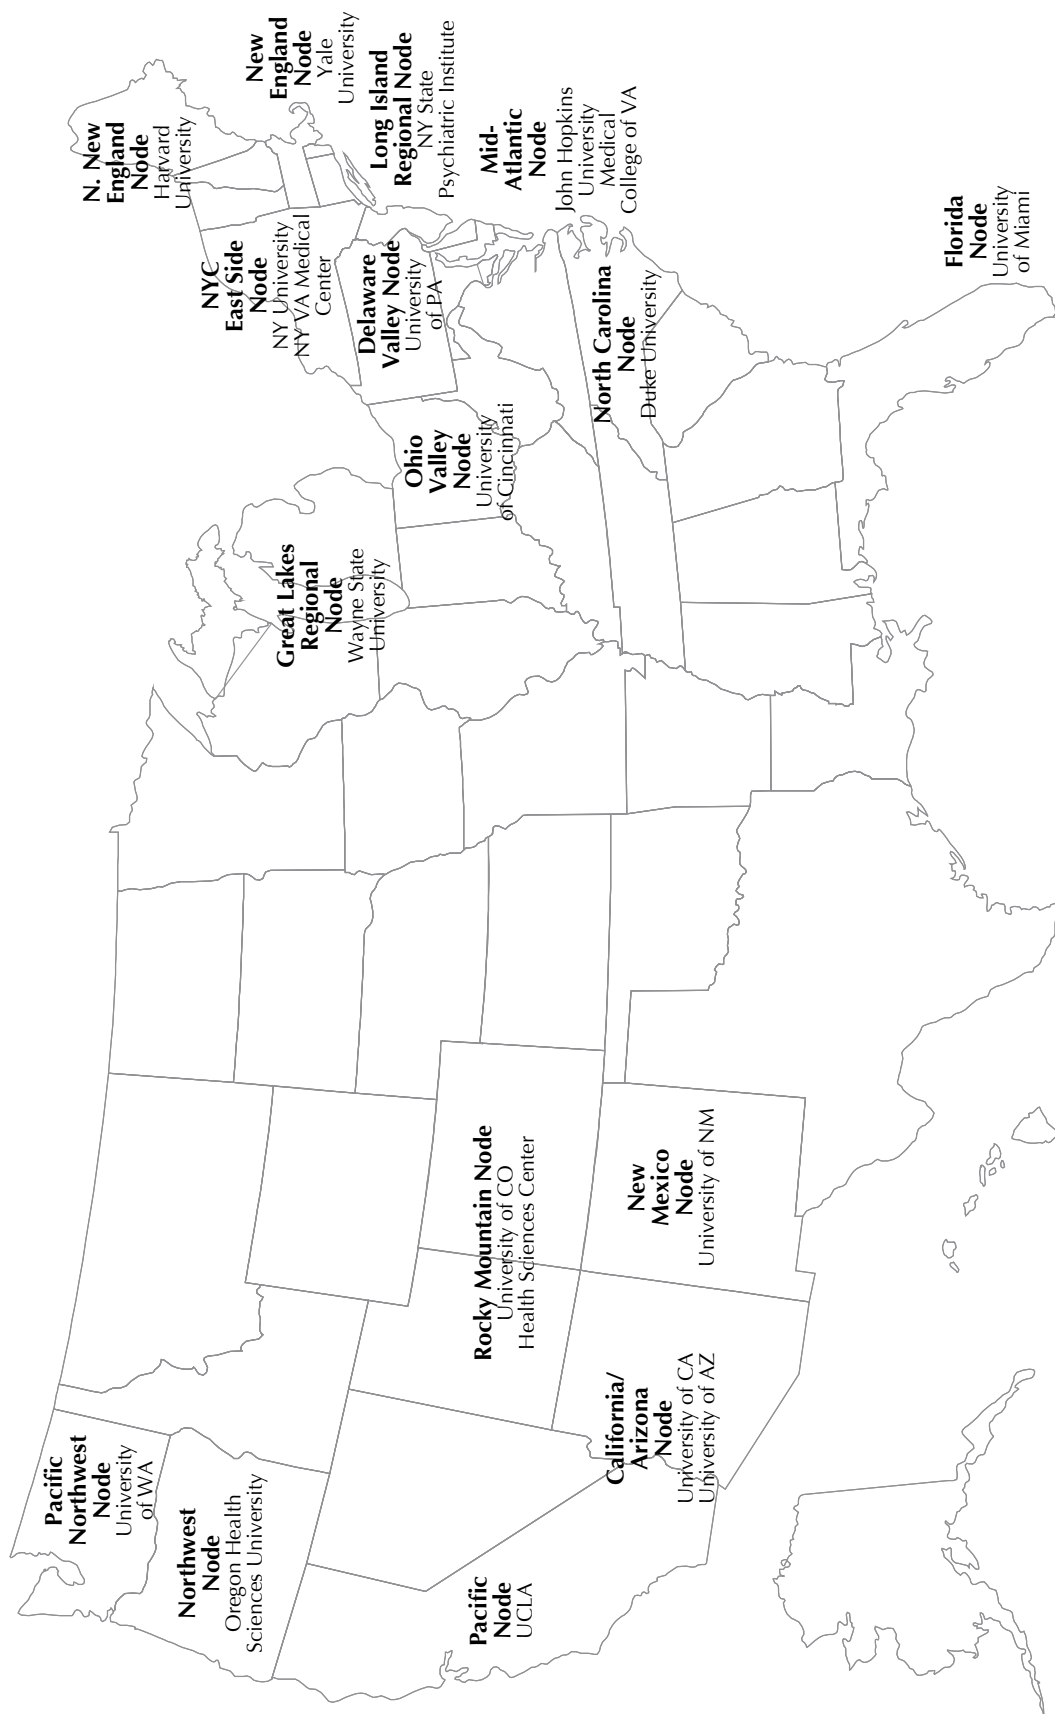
N. New England Node
Harvard University

New England Node
Yale University

Long Island Regional Node
NY State Psychiatric Institute

Mid-Atlantic Node
John Hopkins University
Medical College of VA

NYC East Side Node
NY University
NY VA Medical Center

Delaware Valley Node
University of PA

North Carolina Node
Duke University

Florida Node
University of Miami

Ohio Valley Node
University of Cincinnati

Great Lakes Regional Node
Wayne State University

Rocky Mountain Node
University of CO
Health Sciences Center

New Mexico Node
University of NM

California/ Arizona Node
University of CA
University of AZ

Pacific Northwest Node
University of WA

Northwest Node
Oregon Health Sciences University

Pacific Node
UCLA